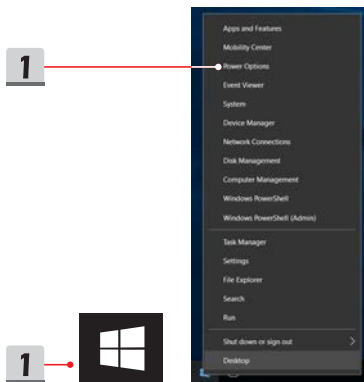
1

Apps and Features
Mobility Center
Power Options
Event Viewer
System
Device Manager
Network Connections
Disk Management
Computer Management
Windows PowerShell
Windows PowerShell (Admin)

Task Manager
Settings
File Explorer
Search
Run

Shut down or sign out
Desktop

1